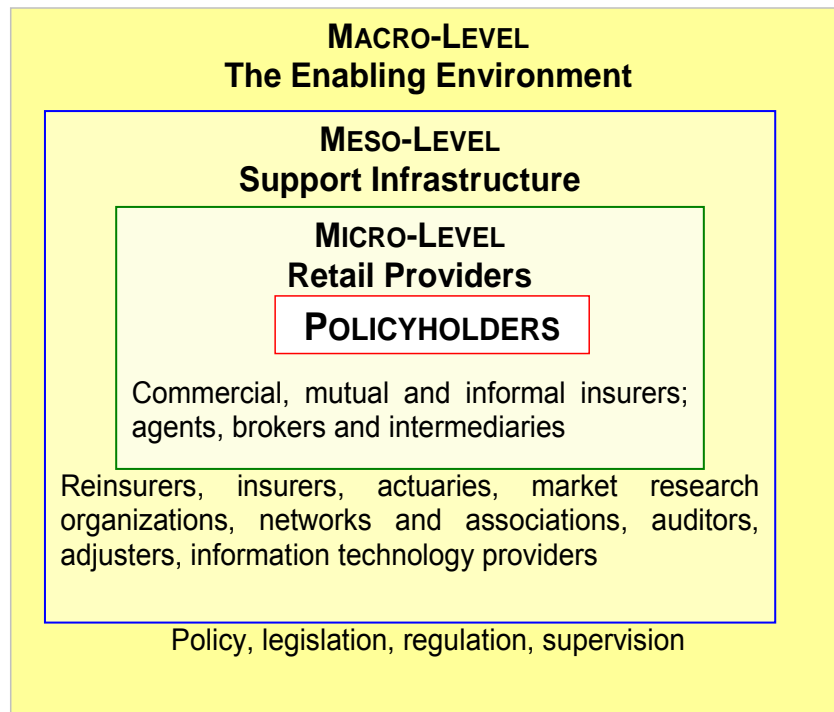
MACRO-LEVEL
The Enabling Environment

MESO-LEVEL
Support Infrastructure

MICRO-LEVEL
Retail Providers

POLICYHOLDERS

Commercial, mutual and informal insurers; agents, brokers and intermediaries

Reinsurers, insurers, actuaries, market research organizations, networks and associations, auditors, adjusters, information technology providers

Policy, legislation, regulation, supervision